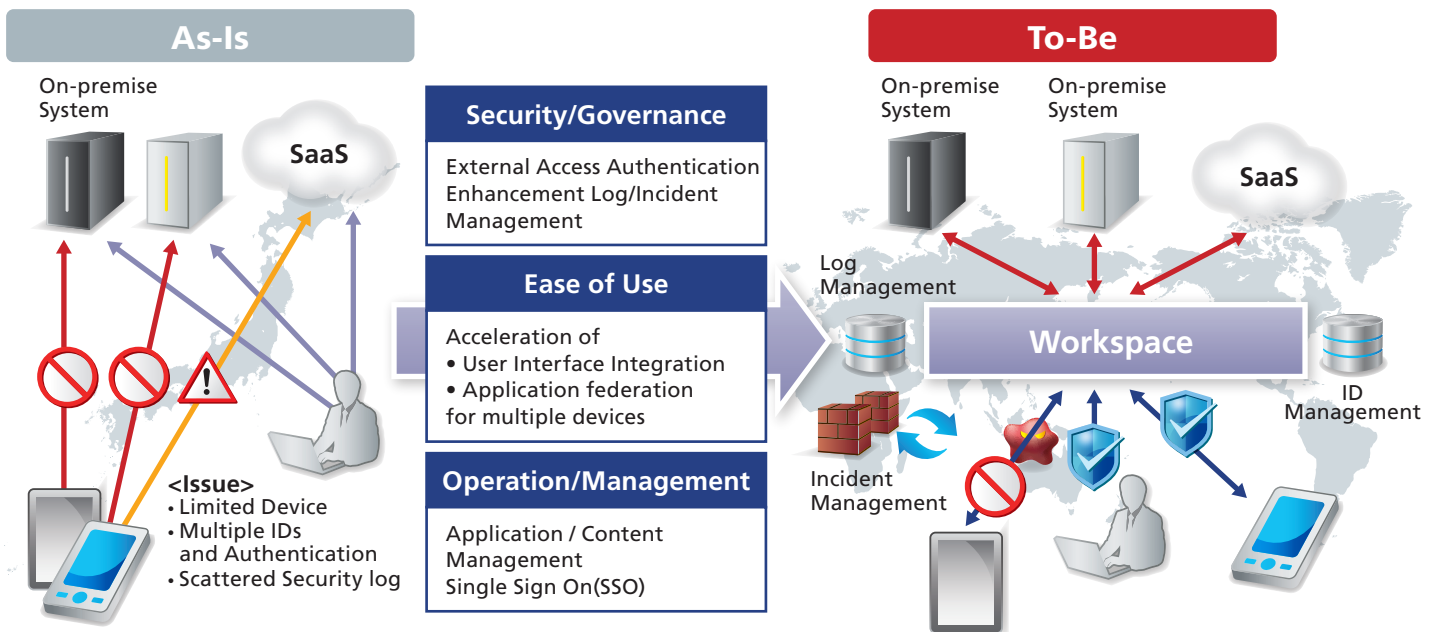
As-Is

On-premise System

SaaS

<Issue>
• Limited Device
• Multiple IDs and Authentication
• Scattered Security log

Security/Governance

External Access Authentication Enhancement Log/Incident Management

Ease of Use

Acceleration of
• User Interface Integration
• Application federation for multiple devices

Operation/Management

Application / Content Management
Single Sign On(SSO)

To-Be

On-premise System

On-premise System

SaaS

Log Management

Workspace

ID Management

Incident Management